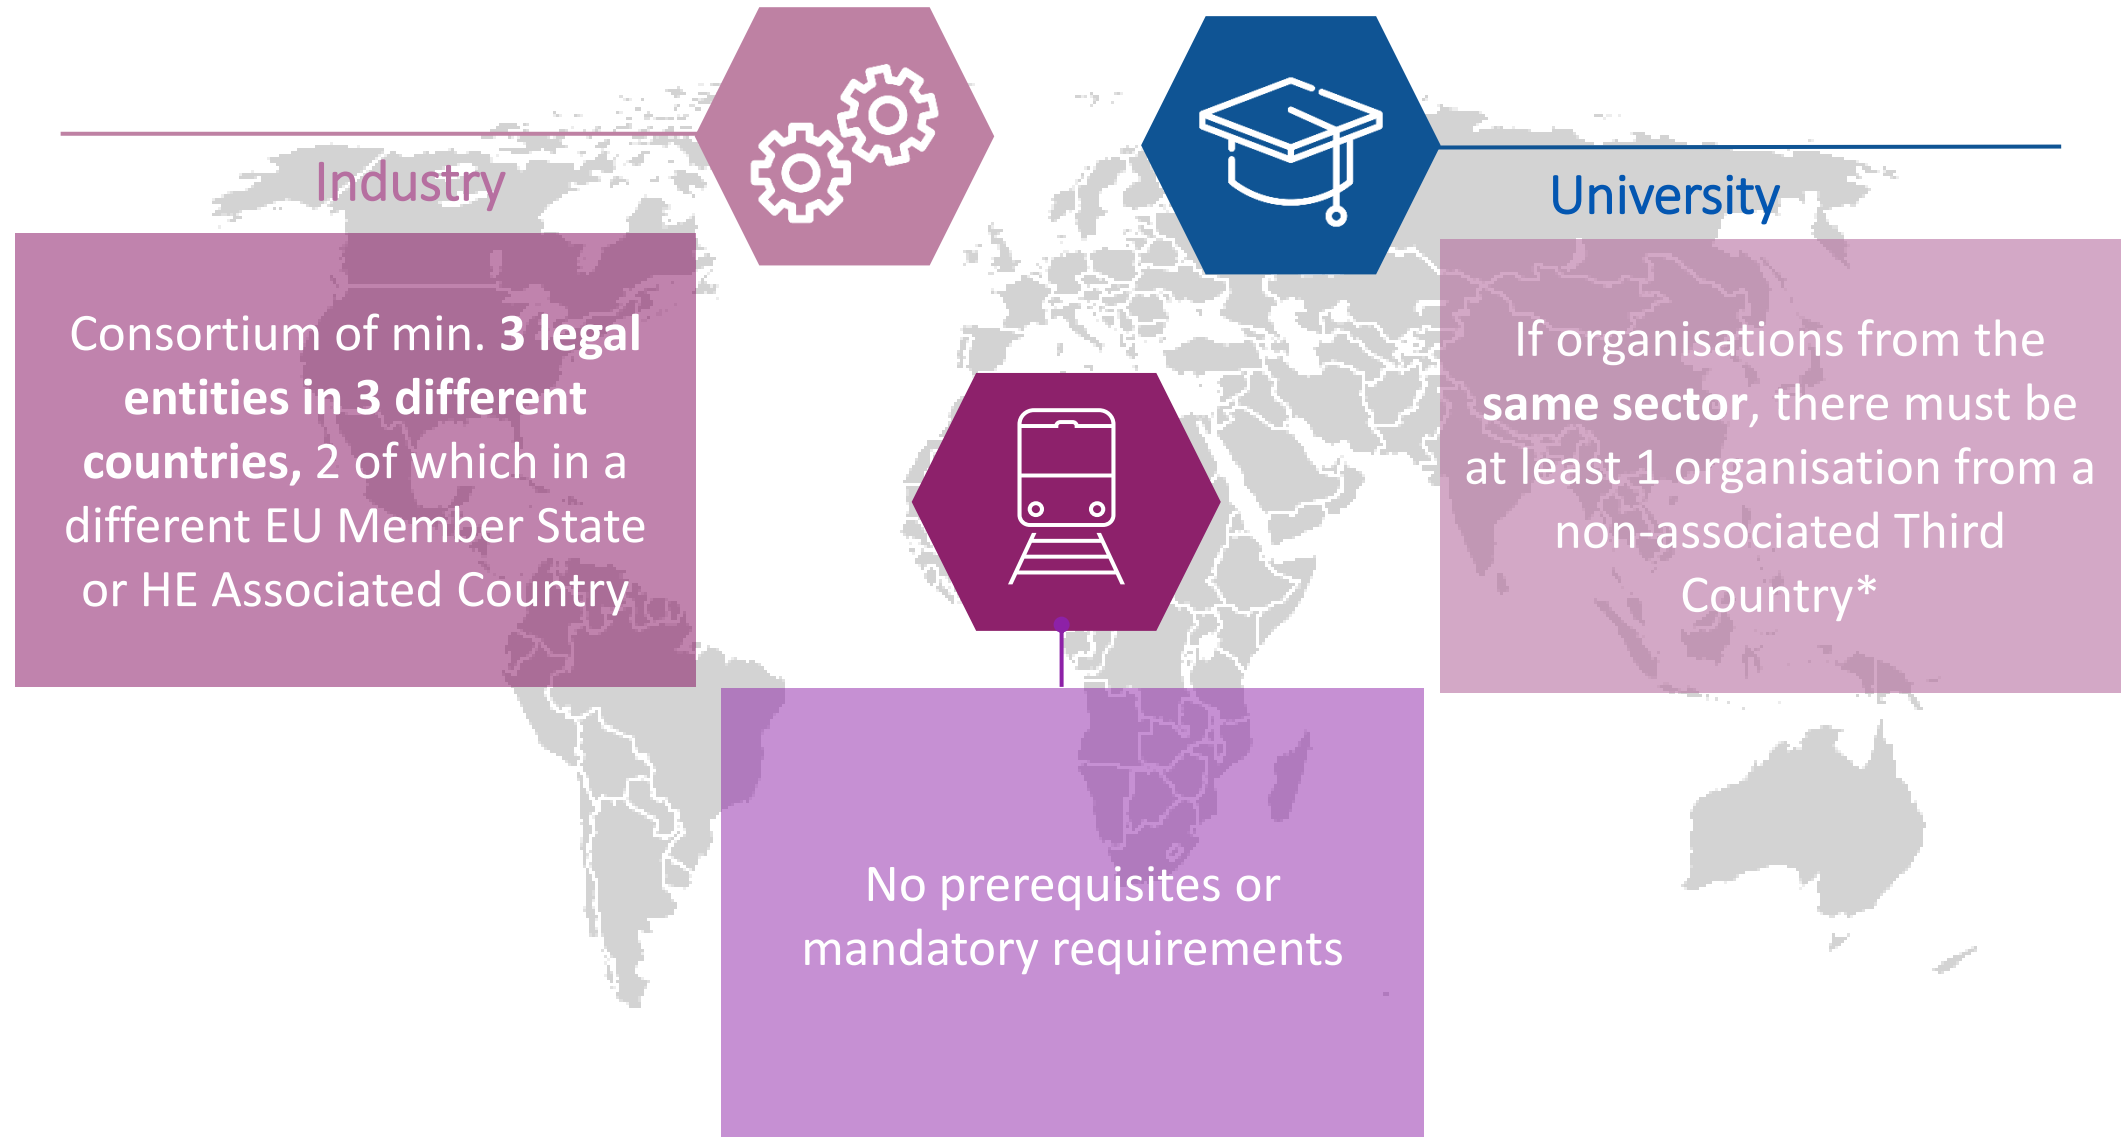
Industry

Consortium of min. **3 legal entities in 3 different countries,** 2 of which in a different EU Member State or HE Associated Country

University

If organisations from the **same sector**, there must be at least 1 organisation from a non-associated Third Country*

No prerequisites or mandatory requirements